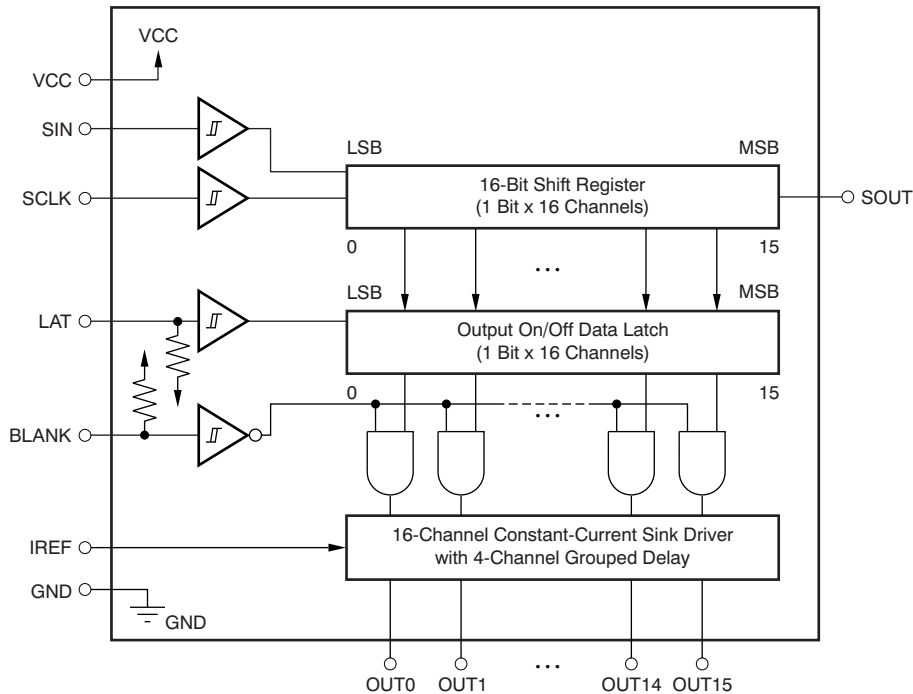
VCC

VCC

SIN

SCLK

LSB

MSB

16-Bit Shift Register
(1 Bit x 16 Channels)

SOUT

0

15

...

LSB

MSB

LAT

Output On/Off Data Latch
(1 Bit x 16 Channels)

0

15

...

BLANK

IREF

16-Channel Constant-Current Sink Driver
with 4-Channel Grouped Delay

GND

GND

OUT0

OUT1

...

OUT14

OUT15